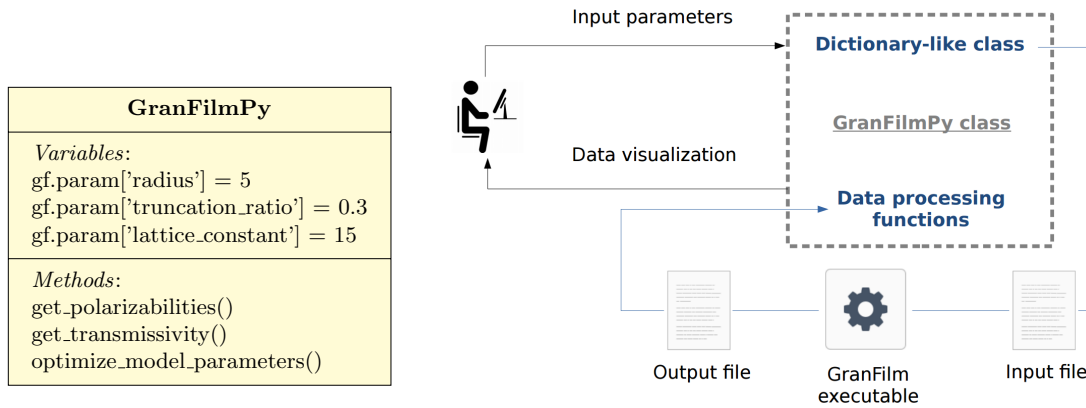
GranFilmPy

*Variables*:
gf.param['radius'] = 5
gf.param['truncation_ratio'] = 0.3
gf.param['lattice_constant'] = 15

*Methods*:
get_polarizabilities()
get_transmissivity()
optimize_model_parameters()

Input parameters

Dictionary-like class

GranFilmPy class

Data visualization

Data processing functions

Output file

GranFilm executable

Input file